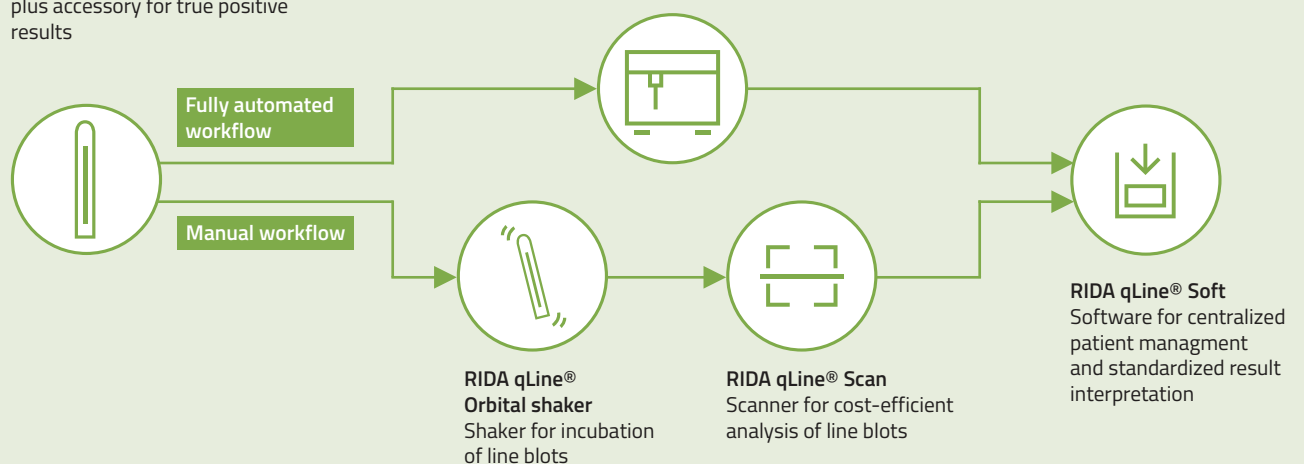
plus accessory for true positive results

Fully automated workflow

Manual workflow

RIDA qLine® Orbital shaker
Shaker for incubation of line blots

RIDA qLine® Scan
Scanner for cost-efficient analysis of line blots

RIDA qLine® Soft
Software for centralized patient managment and standardized result interpretation